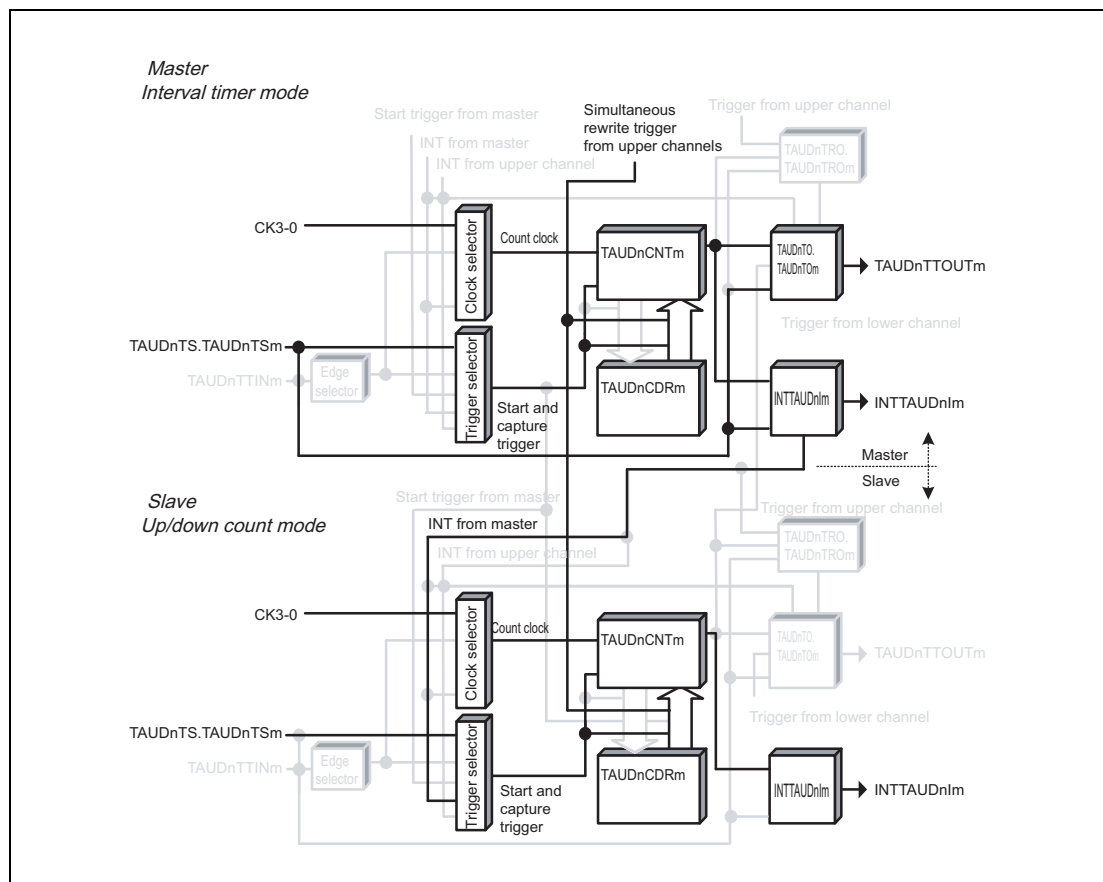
Master
Interval timer mode

Start trigger from master
INT from master
INT from upper channel
Simultaneous rewrite trigger from upper channels
Trigger from upper channel
TAUDnTRO.
TAUDnTROm

CK3-0
Clock selector
Count clock
TAUDnCNTm
TAUDnTO.
TAUDnTOm
TAUDnTTOUTm
Trigger from lower channel

TAUDnTS.TAUDnTSm
TAUDnTTINm
Edge selector
Trigger selector
TAUDnCDRm
INTTAUDnIm
INTTAUDnIm
Start and capture trigger

Master
Slave

Slave
Up/down count mode

Start trigger from master
INT from master
INT from upper channel
Trigger from upper channel
TAUDnTRO.
TAUDnTROm

CK3-0
Clock selector
Count clock
TAUDnCNTm
TAUDnTO.
TAUDnTOm
TAUDnTTOUTm
Trigger from lower channel

TAUDnTS.TAUDnTSm
TAUDnTTINm
Edge selector
Trigger selector
TAUDnCDRm
INTTAUDnIm
INTTAUDnIm
Start and capture trigger